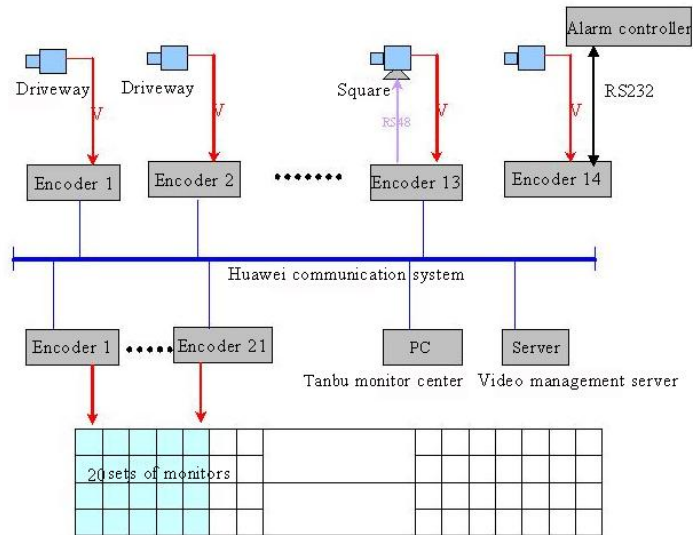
Alarm controller

Driveway
V

Driveway
V

Square
RS48
V

RS232
V

Encoder 1

Encoder 2

•••••••

Encoder 13

Encoder 14

Huawei communication system

Encoder 1

••••••

Encoder 21

PC
Tanbu monitor center

Server
Video management server

20 sets of monitors